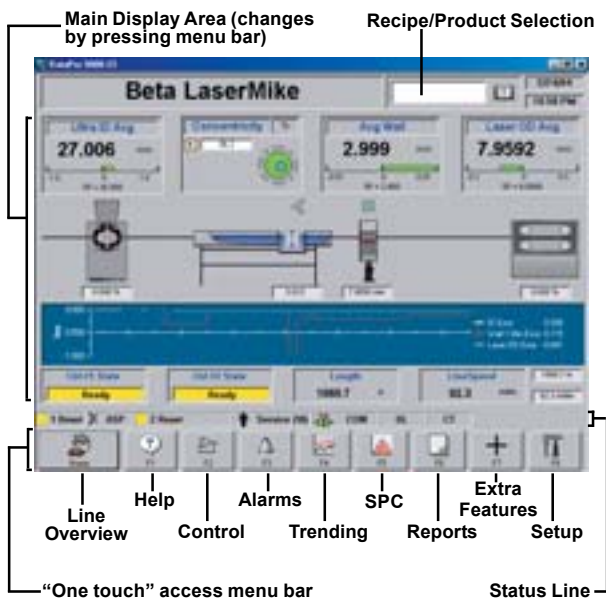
Main Display Area (changes by pressing menu bar)

Recipe/Product Selection

Beta LaserMike

Ultra ID Avg

27.006

Concentricity

Avg Wall

2.999

Laser OD Avg

7.9592

Ready

Ready

Length

1080.7

LineSpeed

82.3

Line Overview

Help

Control

Alarms

Trending

SPC

Reports

Extra Features

Setup

“One touch” access menu bar

Status Line